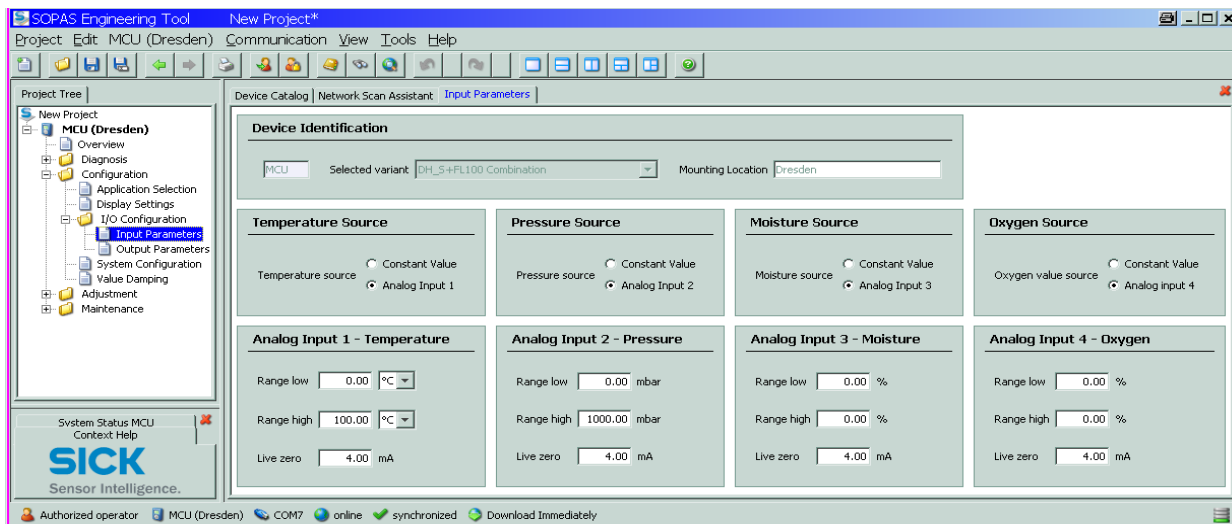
SOPAS Engineering Tool New Project*

Project Edit MCU (Dresden) Communication View Tools Help

Project Tree

New Project
MCU (Dresden)
Overview
Diagnosis
Configuration
Application Selection
Display Settings
I/O Configuration
Input Parameters
Output Parameters
System Configuration
Value Damping
Adjustment
Maintenance

System Status MCU
Context Help

SICK
Sensor Intelligence.

Device Catalog | Network Scan Assistant | Input Parameters

Device Identification

MCU Selected variant DH_S+FL100 Combination Mounting Location Dresden

Temperature Source

Temperature source ○ Constant Value ● Analog Input 1

Pressure Source

Pressure source ○ Constant Value ● Analog Input 2

Moisture Source

Moisture source ○ Constant Value ● Analog Input 3

Oxygen Source

Oxygen value source ○ Constant Value ● Analog input 4

Analog Input 1 - Temperature

Range low 0.00 °C
Range high 100.00 °C
Live zero 4.00 mA

Analog Input 2 - Pressure

Range low 0.00 mbar
Range high 1000.00 mbar
Live zero 4.00 mA

Analog Input 3 - Moisture

Range low 0.00 %
Range high 0.00 %
Live zero 4.00 mA

Analog Input 4 - Oxygen

Range low 0.00 %
Range high 0.00 %
Live zero 4.00 mA

Authorized operator MCU (Dresden) COM7 online synchronized Download Immediately